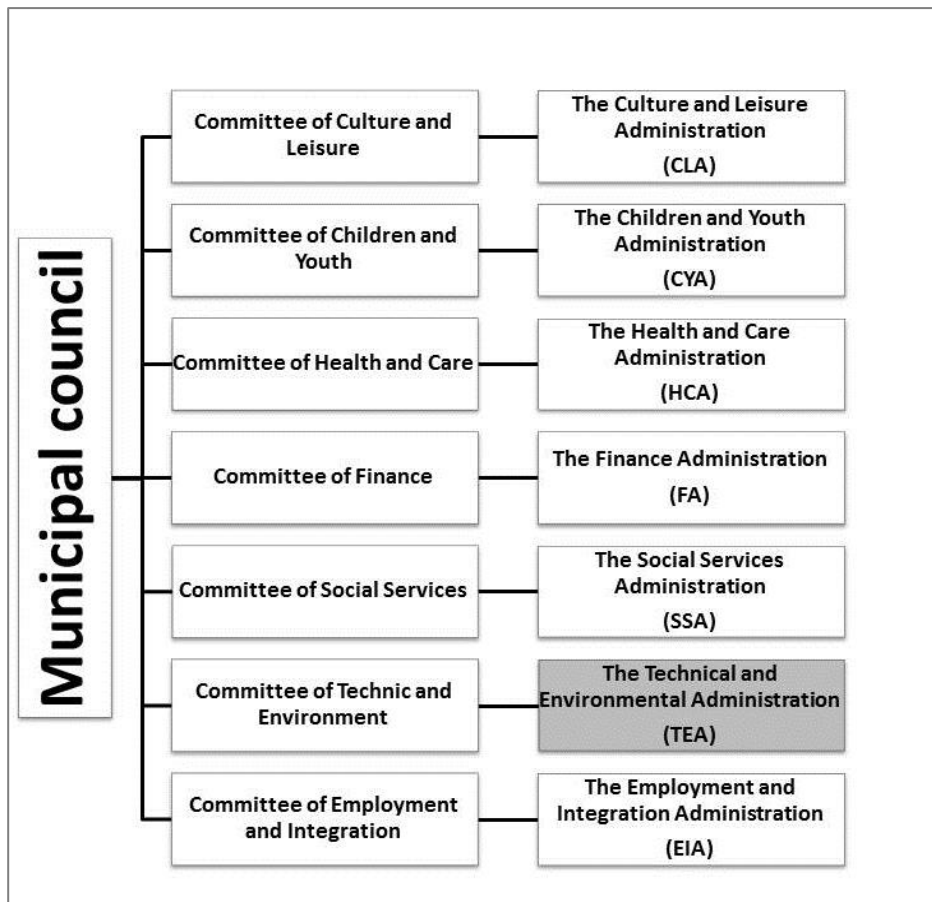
Municipal council

Committee of Culture and Leisure

The Culture and Leisure Administration (CLA)

Committee of Children and Youth

The Children and Youth Administration (CYA)

Committee of Health and Care

The Health and Care Administration (HCA)

Committee of Finance

The Finance Administration (FA)

Committee of Social Services

The Social Services Administration (SSA)

Committee of Technic and Environment

The Technical and Environmental Administration (TEA)

Committee of Employment and Integration

The Employment and Integration Administration (EIA)